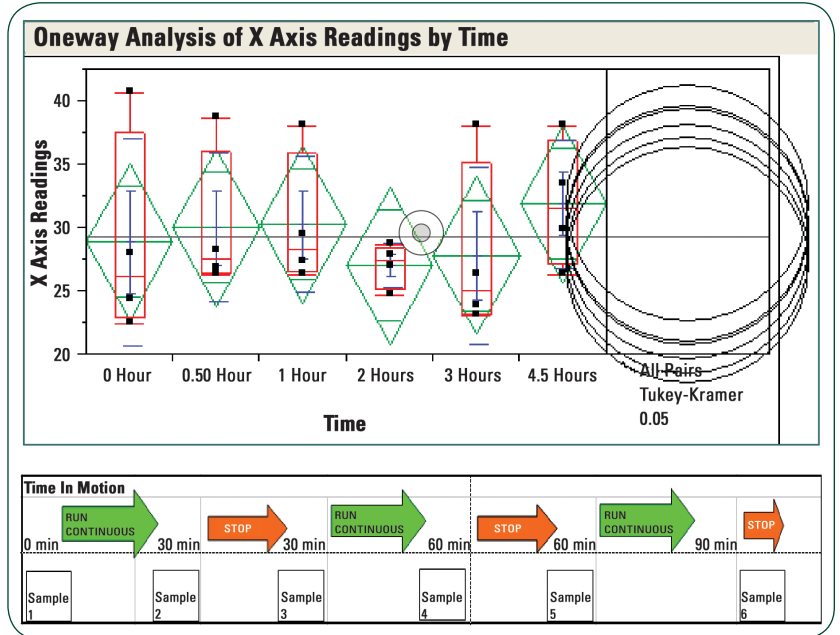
Oneway Analysis of X Axis Readings by Time

X Axis Readings

40
35
30
25
20

0 Hour
0.50 Hour
1 Hour
2 Hours
3 Hours
4.5 Hours

Time

All Pairs
Tukey-Kramer
0.05

Time In Motion

RUN CONTINUOUS
0 min
30 min
STOP
30 min
RUN CONTINUOUS
60 min
STOP
60 min
RUN CONTINUOUS
90 min
STOP

Sample 1
Sample 2
Sample 3
Sample 4
Sample 5
Sample 6